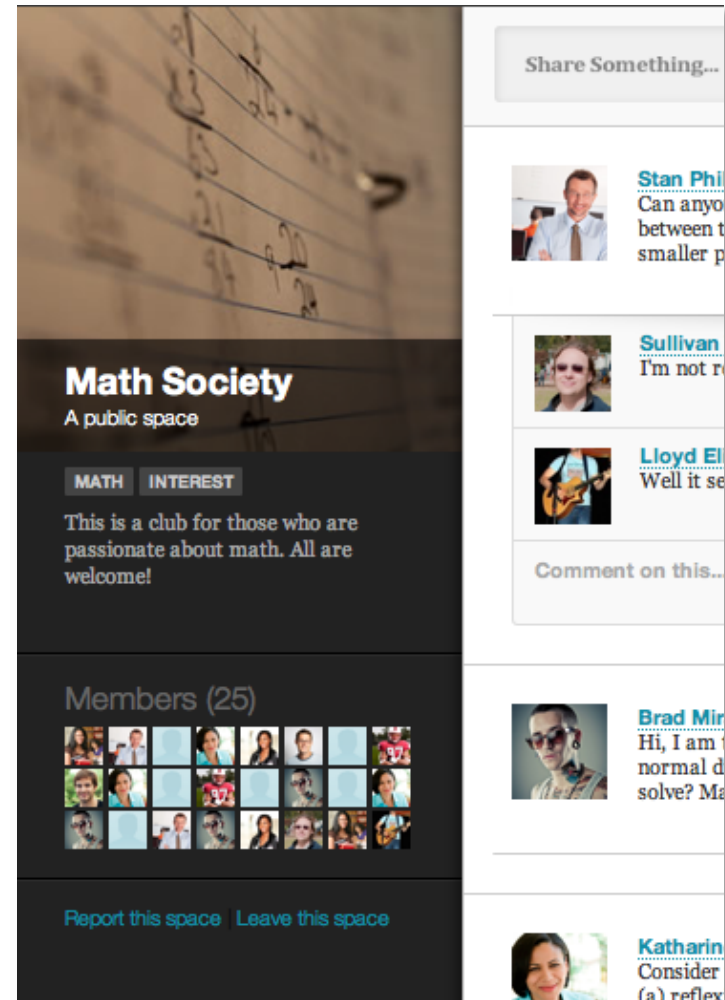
Math Society
A public space

MATH INTEREST

This is a club for those who are passionate about math. All are welcome!

Members (25)

Report this space | Leave this space

Share Something...

Stan Phi
Can anyo
between t
smaller p

Sullivan
I'm not r

Lloyd El
Well it se

Comment on this...

Brad Mi
Hi, I am
normal d
solve? Ma

Katharin
Consider
(a) reflex